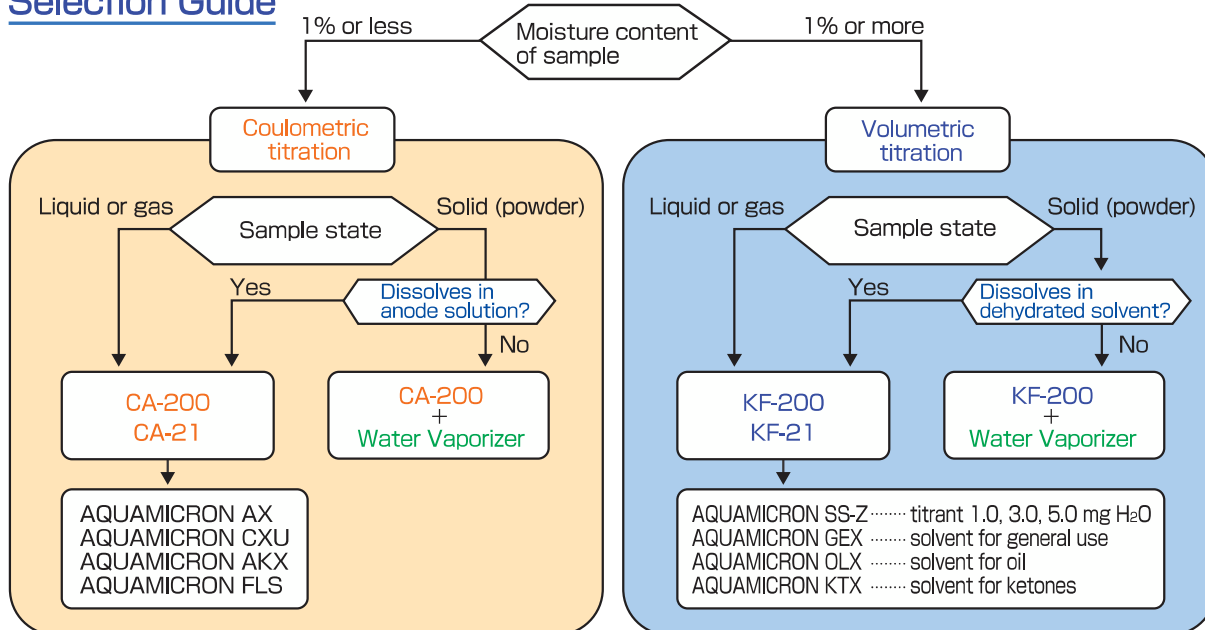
Selection Guide

Moisture content of sample

1% or less

1% or more

Coulometric titration

Liquid or gas

Sample state

Solid (powder)

Yes

Dissolves in anode solution?

No

CA-200
CA-21

CA-200
+
Water Vaporizer

AQUAMICRON AX
AQUAMICRON CXU
AQUAMICRON AKX
AQUAMICRON FLS

Volumetric titration

Liquid or gas

Sample state

Solid (powder)

Yes

Dissolves in dehydrated solvent?

No

KF-200
KF-21

KF-200
+
Water Vaporizer

AQUAMICRON SS-Z ········ titrant 1.0, 3.0, 5.0 mg $H_2O$
AQUAMICRON GEX ········ solvent for general use
AQUAMICRON OLX ········ solvent for oil
AQUAMICRON KTX ········ solvent for ketones